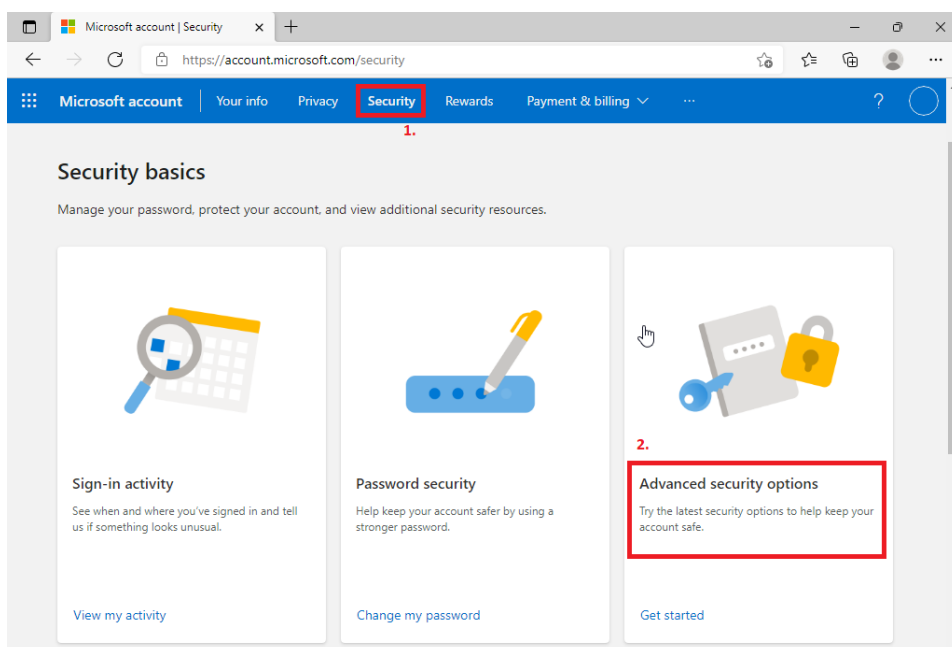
Microsoft account | Security

https://account.microsoft.com/security

Microsoft account | Your info | Privacy | Security | Rewards | Payment & billing | ··· | ?

1.

Security basics

Manage your password, protect your account, and view additional security resources.

Sign-in activity

See when and where you've signed in and tell us if something looks unusual.

View my activity

Password security

Help keep your account safer by using a stronger password.

Change my password

2.

Advanced security options

Try the latest security options to help keep your account safe.

Get started